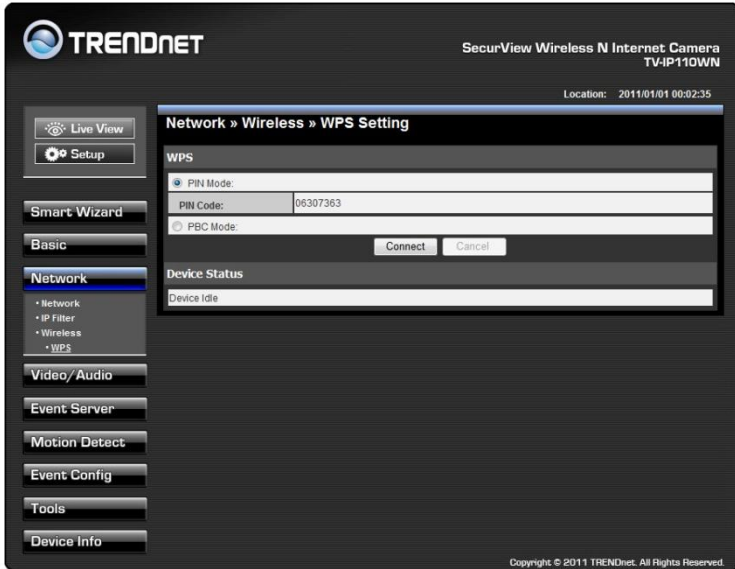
TRENDNET

SecurView Wireless N Internet Camera
TV-IP110WN

Location: 2011/01/01 00:02:35

Live View

Setup

Smart Wizard

Basic

Network

• Network
• IP Filter
• Wireless
• WPS

Video/Audio

Event Server

Motion Detect

Event Config

Tools

Device Info

Network » Wireless » WPS Setting

WPS

PIN Mode:

| PIN Code: | 06307363 |
|---|---|

PBC Mode:

Connect Cancel

Device Status

Device Idle

Copyright © 2011 TRENDnet. All Rights Reserved.